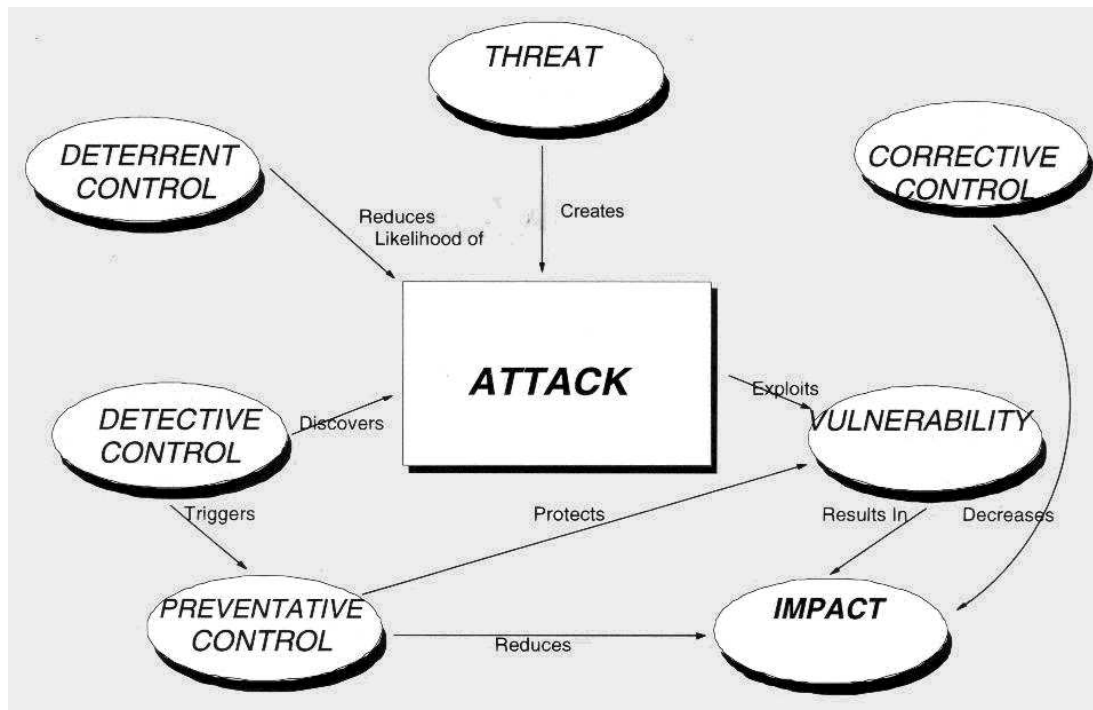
THREAT

DETERRENT CONTROL

CORRECTIVE CONTROL

Reduces Likelihood of

Creates

ATTACK

Exploits

DETECTIVE CONTROL

Discovers

VULNERABILITY

Triggers

Protects

Results In

Decreases

PREVENTATIVE CONTROL

Reduces

IMPACT